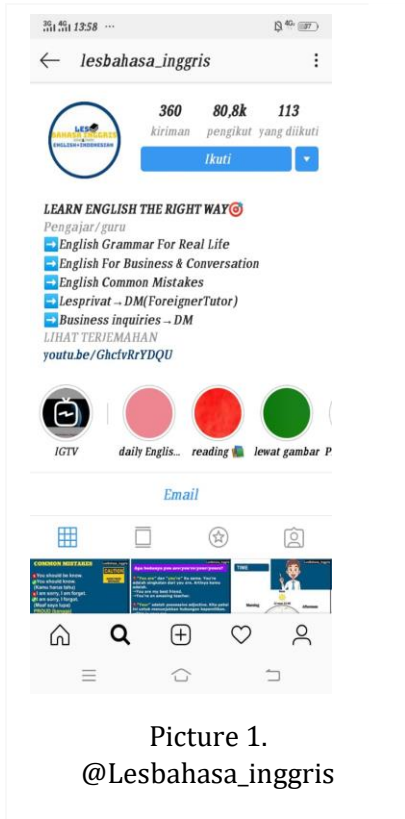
13:58 ···

lesbahasa_inggris

LES BAHASA INGGRIS ENGLISH ⇌ INDONESIAN

| 360 | 80,8k | 113 |
|---|---|---|
| kiriman | pengikut | yang diikuti |

Ikuti

LEARN ENGLISH THE RIGHT WAY🎯
Pengajar/guru
➡️English Grammar For Real Life
➡️English For Business & Conversation
➡️English Common Mistakes
➡️Lesprivat→DM(ForeignerTutor)
➡️Business inquiries→DM
LIHAT TERJEMAHAN
youtu.be/GhcfvRrYDQU

IGTV daily Englis... reading 📚 lewat gambar P

Email

COMMON MISTAKES
CAUTION
You should be know.
You should know.
I am sorry, I am forgot.
I am sorry, I forgot.

Apa bedanya you are you're your yours?

TIME

Picture 1.
@Lesbahasa_inggris